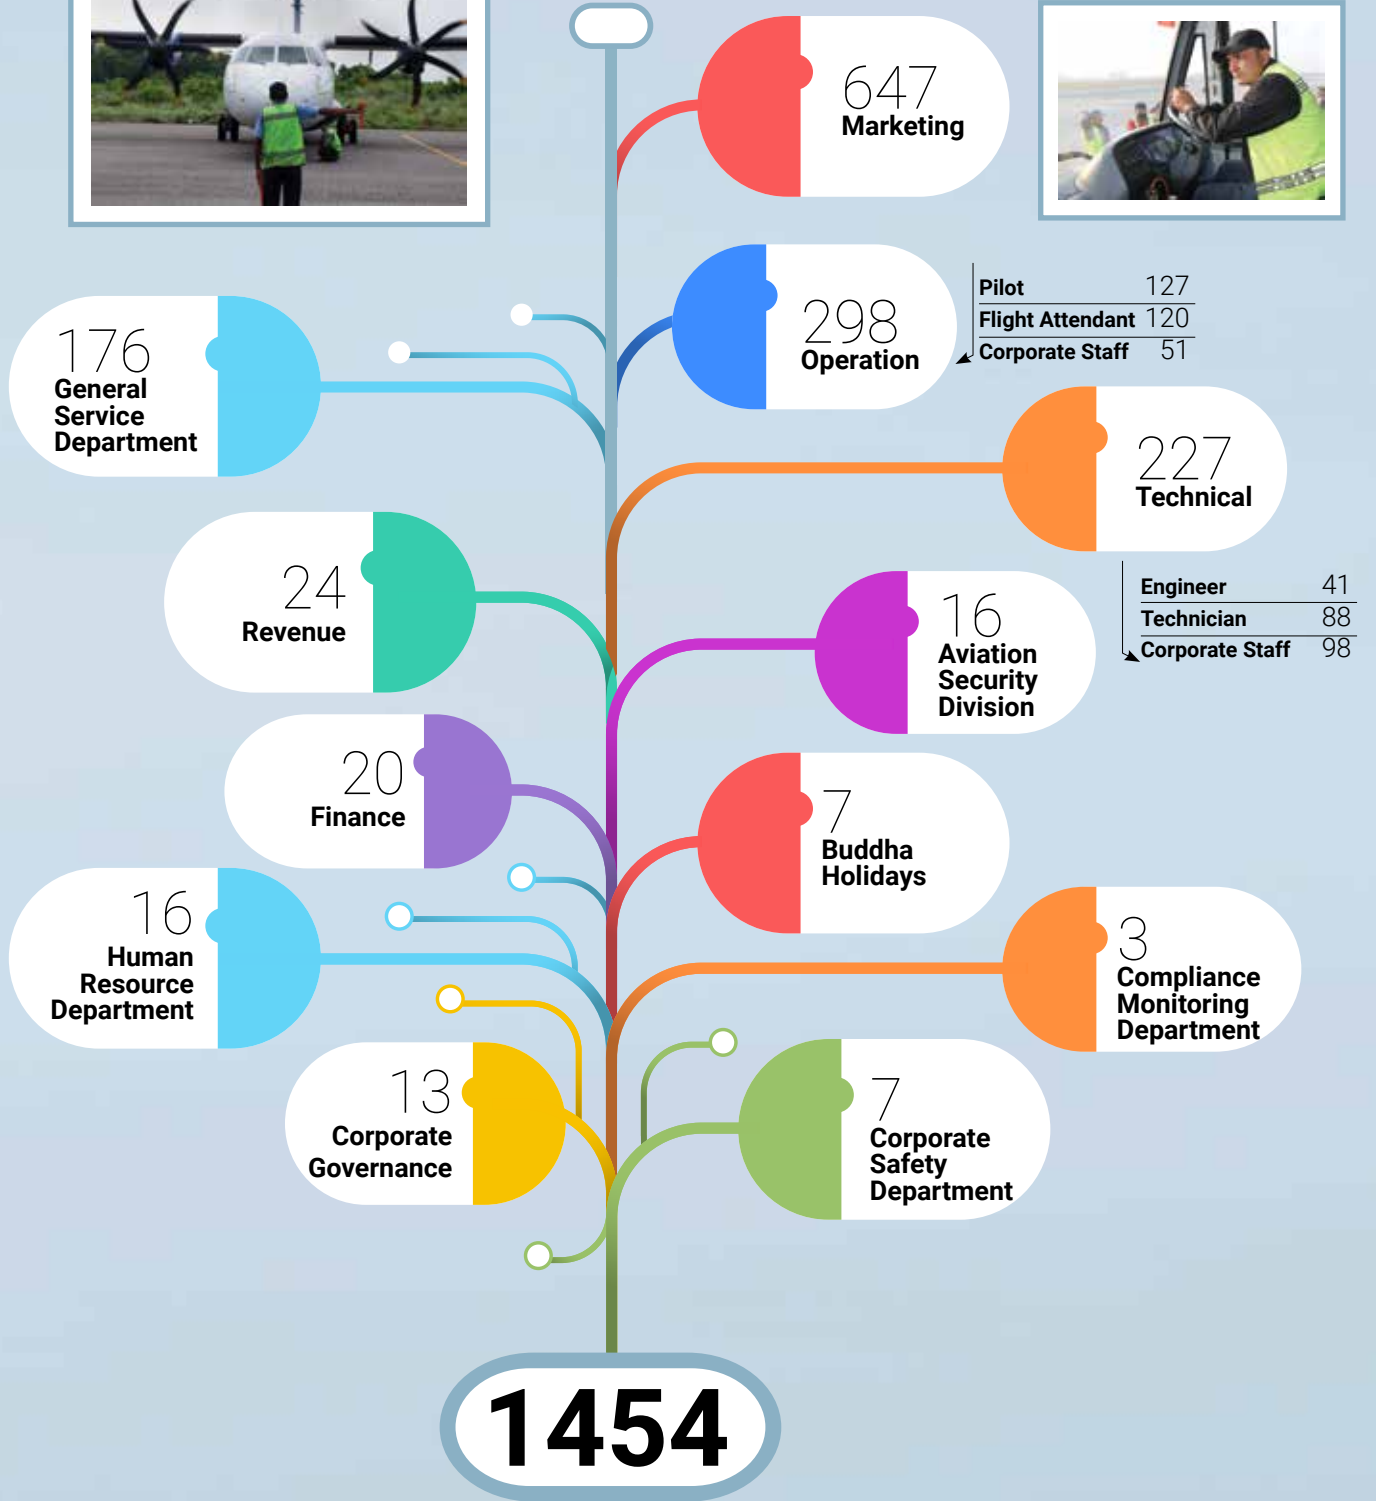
647
Marketing

298
Operation

| Pilot | 127 |
|---|---|
| Flight Attendant | 120 |
| Corporate Staff | 51 |

176
General Service Department

227
Technical

| Engineer | 41 |
|---|---|
| Technician | 88 |
| Corporate Staff | 98 |

24
Revenue

16
Aviation Security Division

20
Finance

7
Buddha Holidays

16
Human Resource Department

3
Compliance Monitoring Department

13
Corporate Governance

7
Corporate Safety Department

1454